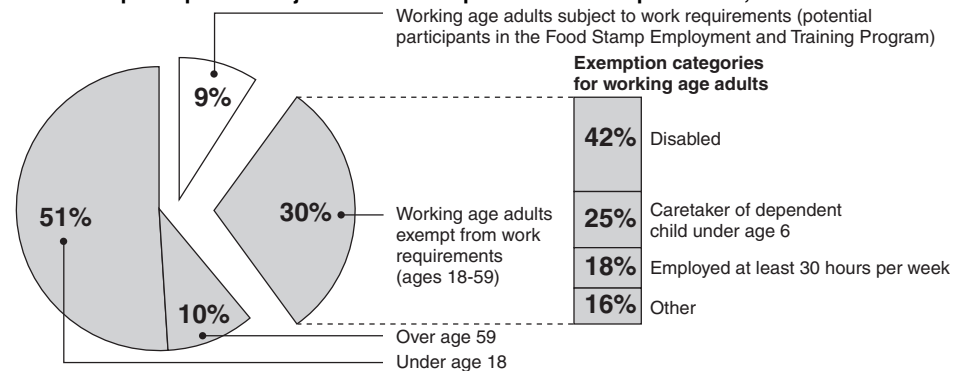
Working age adults subject to work requirements (potential participants in the Food Stamp Employment and Training Program)

9%

Exemption categories for working age adults

42% Disabled

51%

30%

Working age adults exempt from work requirements (ages 18-59)

25% Caretaker of dependent child under age 6

18% Employed at least 30 hours per week

16% Other

10%

Over age 59

Under age 18